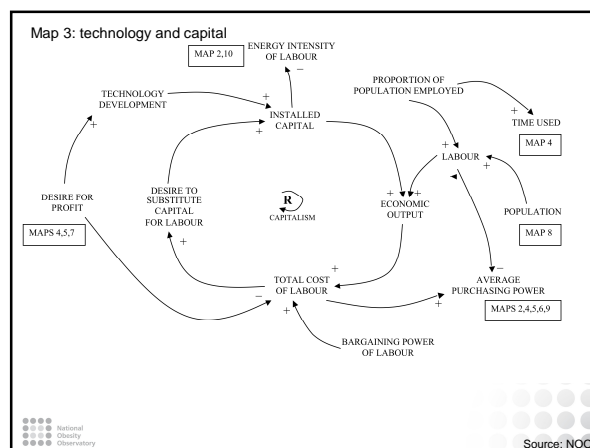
Map 3: technology and capital

MAP 2,10

ENERGY INTENSITY OF LABOUR

−

TECHNOLOGY DEVELOPMENT

+

INSTALLED CAPITAL

+

+

PROPORTION OF POPULATION EMPLOYED

+

TIME USED

MAP 4

LABOUR

+

DESIRE FOR PROFIT

DESIRE TO SUBSTITUTE CAPITAL FOR LABOUR

R

CAPITALISM

+

+

+

ECONOMIC OUTPUT

POPULATION

MAP 8

MAPS 4,5,7

+

+

TOTAL COST OF LABOUR

−

+

−

AVERAGE PURCHASING POWER

MAPS 2,4,5,6,9

+

BARGAINING POWER OF LABOUR

National Obesity Observatory

Source: NOO